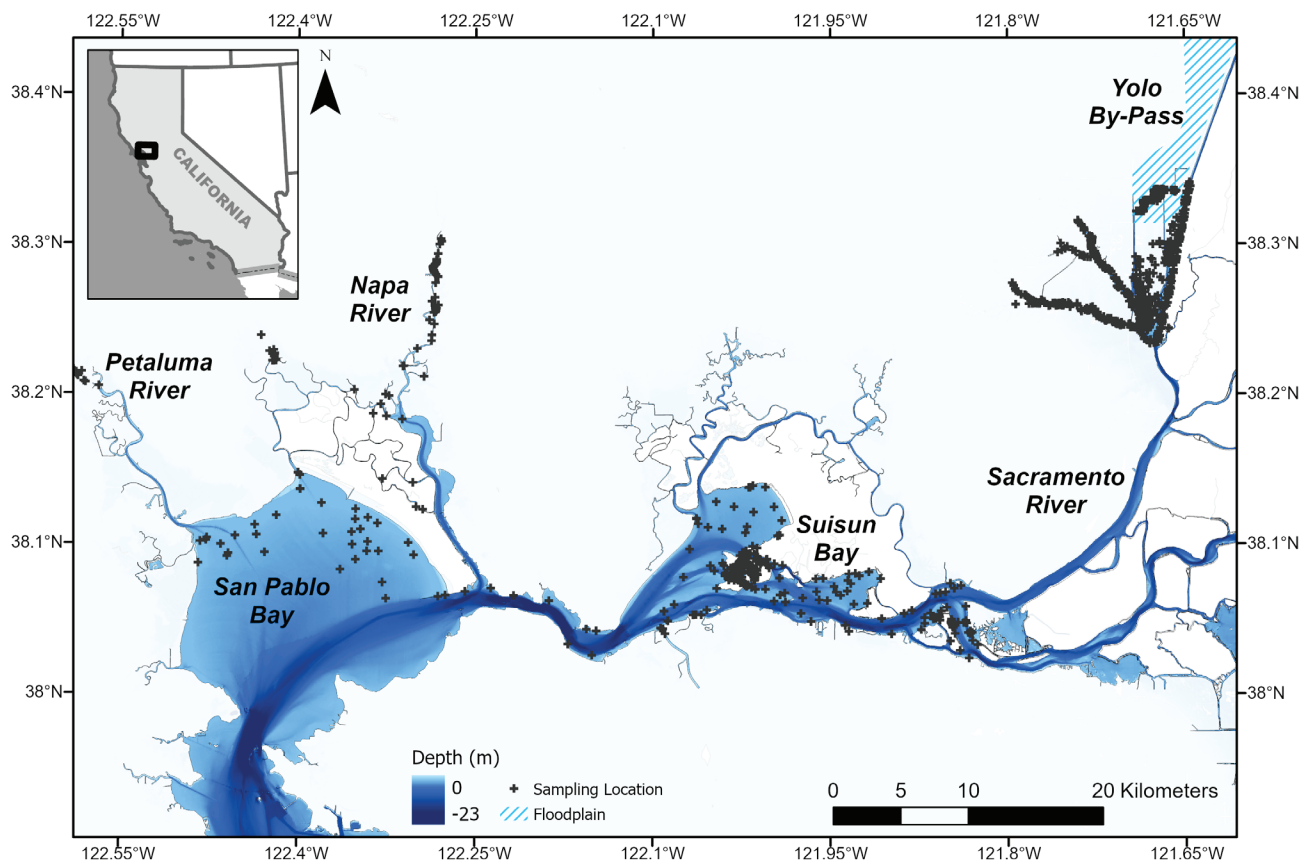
122.55°W 122.4°W 122.25°W 122.1°W 121.95°W 121.8°W 121.65°W

38.4°N 38.3°N 38.2°N 38.1°N 38°N

N

CALIFORNIA

Yolo By-Pass

Napa River

Petaluma River

Sacramento River

Suisun Bay

San Pablo Bay

Depth (m)
0
-23

Sampling Location
Floodplain

0 5 10 20 Kilometers

122.55°W 122.4°W 122.25°W 122.1°W 121.95°W 121.8°W 121.65°W

38.4°N 38.3°N 38.2°N 38.1°N 38°N